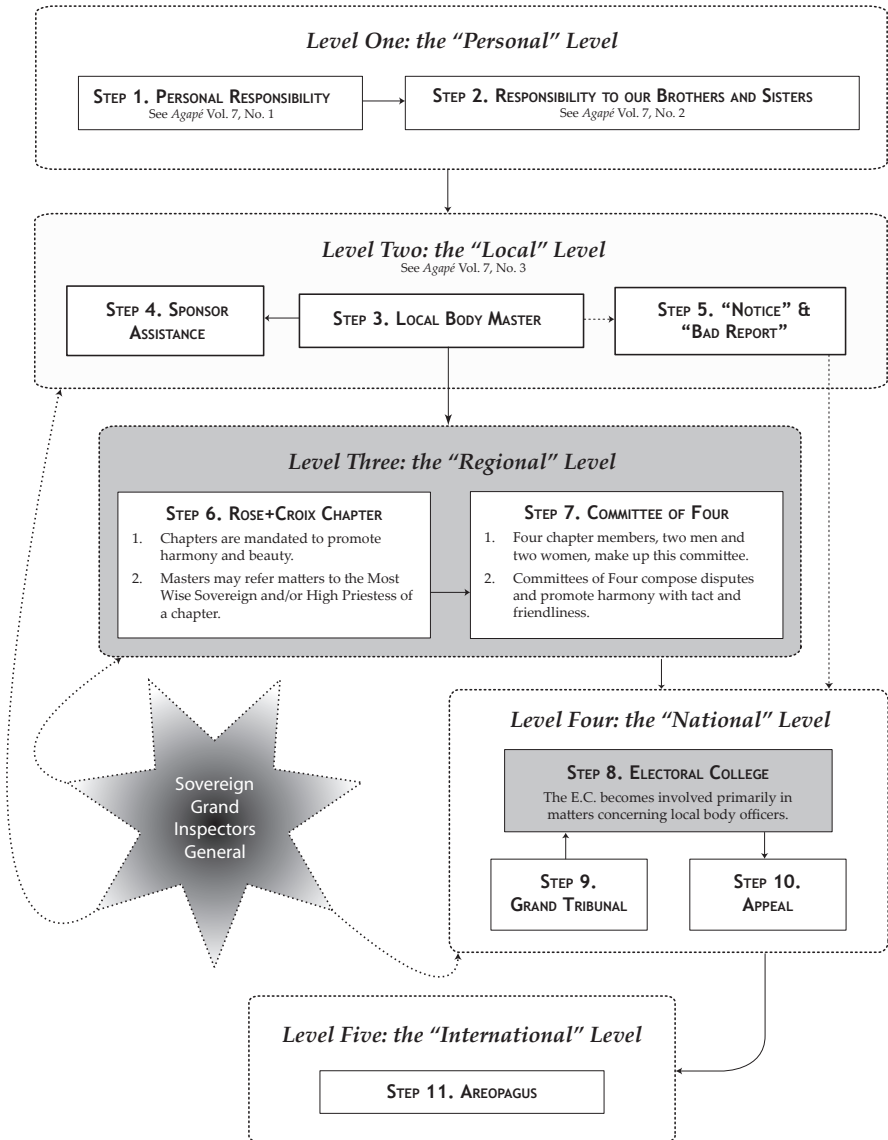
*Level One: the "Personal" Level*

STEP 1. PERSONAL RESPONSIBILITY
See *Agapé* Vol. 7, No. 1

STEP 2. RESPONSIBILITY TO OUR BROTHERS AND SISTERS
See *Agapé* Vol. 7, No. 2

*Level Two: the "Local" Level*
See *Agapé* Vol. 7, No. 3

STEP 4. SPONSOR ASSISTANCE

STEP 3. LOCAL BODY MASTER

STEP 5. "NOTICE" & "BAD REPORT"

*Level Three: the "Regional" Level*

STEP 6. ROSE+CROIX CHAPTER
1. Chapters are mandated to promote harmony and beauty.
2. Masters may refer matters to the Most Wise Sovereign and/or High Priestess of a chapter.

STEP 7. COMMITTEE OF FOUR
1. Four chapter members, two men and two women, make up this committee.
2. Committees of Four compose disputes and promote harmony with tact and friendliness.

Sovereign Grand Inspectors General

*Level Four: the "National" Level*

STEP 8. ELECTORAL COLLEGE
The E.C. becomes involved primarily in matters concerning local body officers.

STEP 9. GRAND TRIBUNAL

STEP 10. APPEAL

*Level Five: the "International" Level*

STEP 11. AREOPAGUS